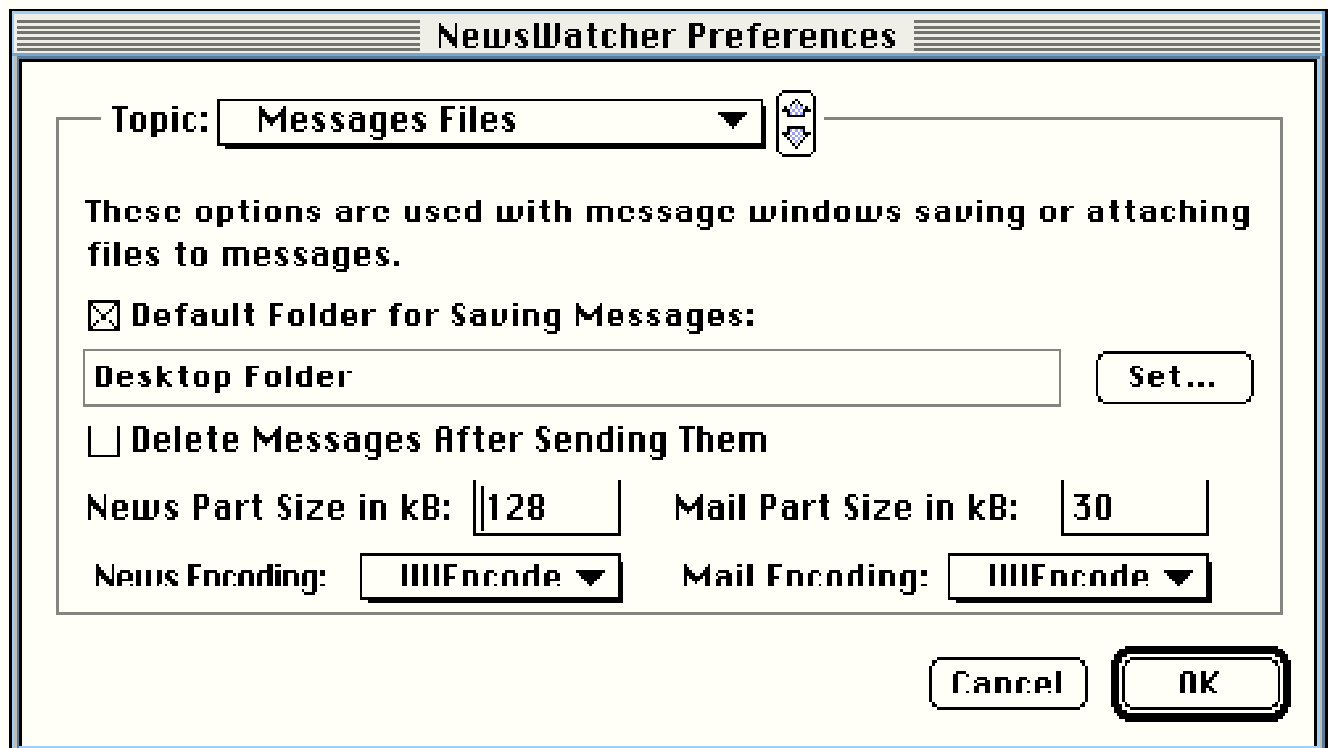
NewsWatcher Preferences

Topic: Messages Files

These options are used with message windows saving or attaching files to messages.

☒ Default Folder for Saving Messages:

Desktop Folder

Set...

☐ Delete Messages After Sending Them

News Part Size in kB: 128

Mail Part Size in kB: 30

News Encoding: UUEncode

Mail Encoding: UUEncode

Cancel

OK